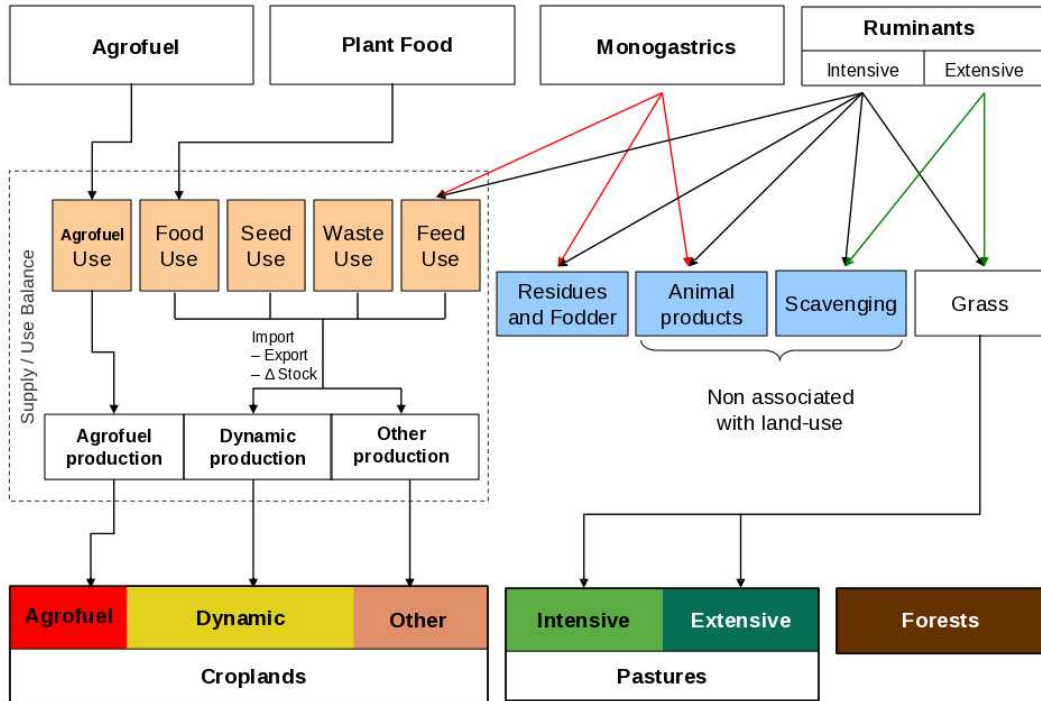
Agrofuel

Plant Food

Monogastrics

Ruminants

Intensive

Extensive

Supply / Use Balance

Agrofuel Use

Food Use

Seed Use

Waste Use

Feed Use

Import
– Export
– Δ Stock

Residues and Fodder

Animal products

Scavenging

Grass

Non associated with land-use

Agrofuel production

Dynamic production

Other production

Agrofuel

Dynamic

Other

Croplands

Intensive

Extensive

Pastures

Forests